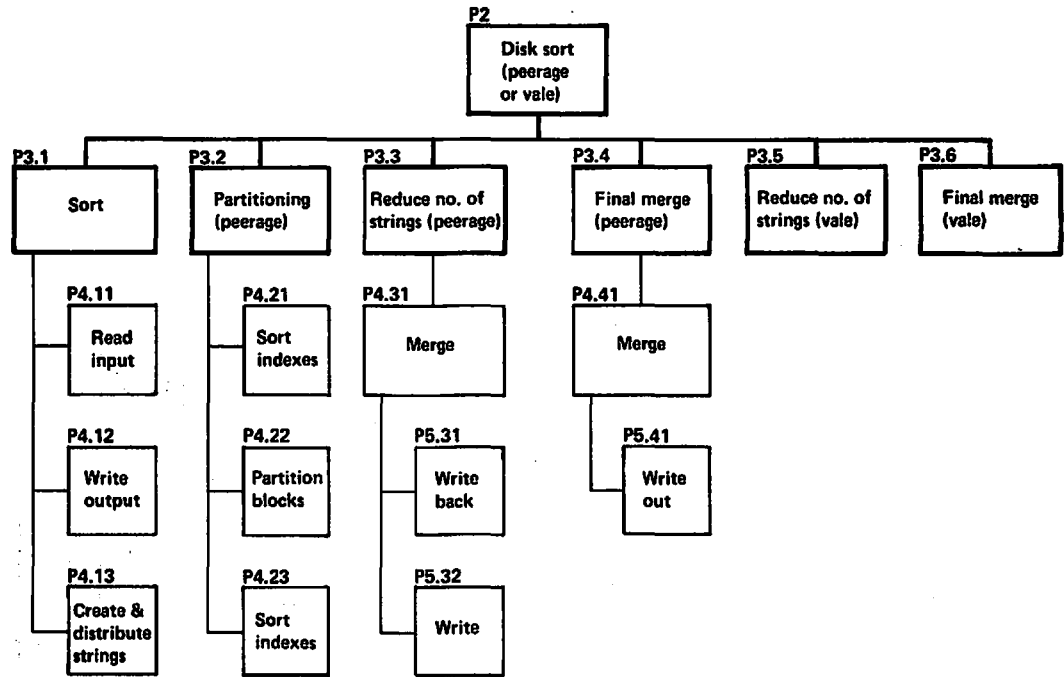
P2
Disk sort (peerage or vale)

P3.1
Sort

P3.2
Partitioning (peerage)

P3.3
Reduce no. of strings (peerage)

P3.4
Final merge (peerage)

P3.5
Reduce no. of strings (vale)

P3.6
Final merge (vale)

P4.11
Read input

P4.12
Write output

P4.13
Create & distribute strings

P4.21
Sort indexes

P4.22
Partition blocks

P4.23
Sort indexes

P4.31
Merge

P5.31
Write back

P5.32
Write

P4.41
Merge

P5.41
Write out